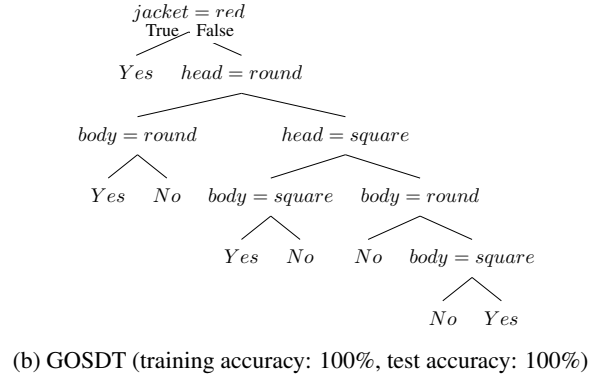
$jacket = red$
True False
$Yes$ $head = round$
$body = round$ $head = square$
$Yes$ $No$ $body = square$ $body = round$
$Yes$ $No$ $No$ $body = square$
$No$ $Yes$

(b) GOSDT (training accuracy: 100%, test accuracy: 100%)